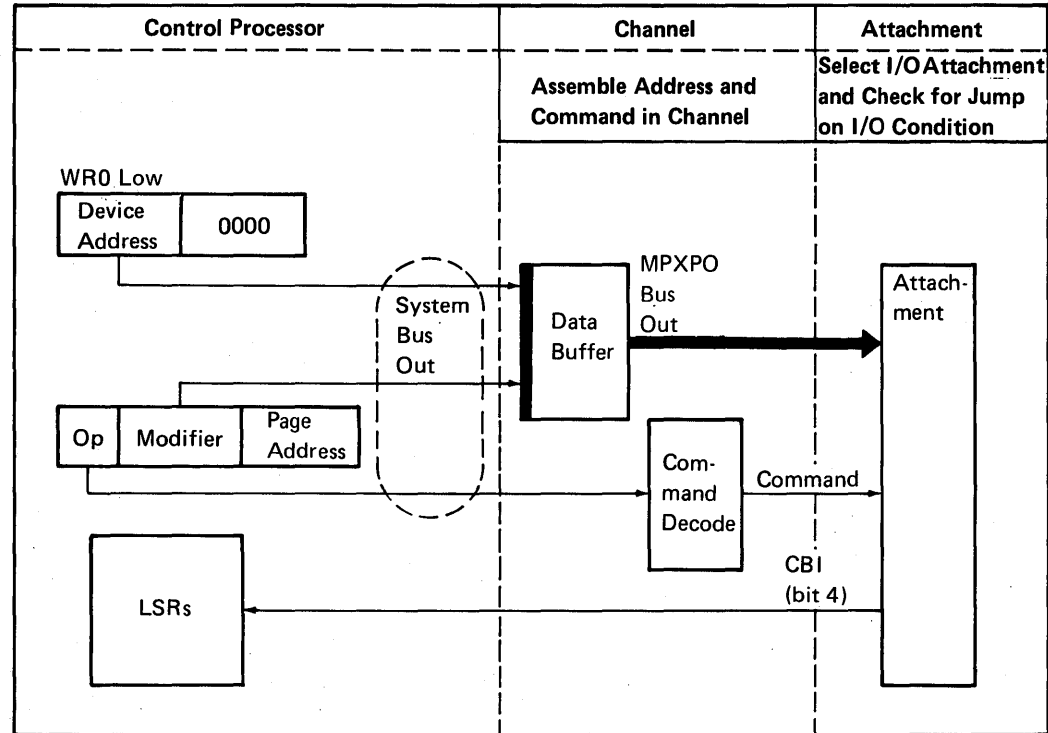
Control Processor

Channel

Attachment

Assemble Address and Command in Channel

Select I/O Attachment and Check for Jump on I/O Condition

WR0 Low

Device Address

0000

System Bus Out

Data Buffer

MPXPO Bus Out

Attachment

Op

Modifier

Page Address

Command Decode

Command

CBI (bit 4)

LSRs